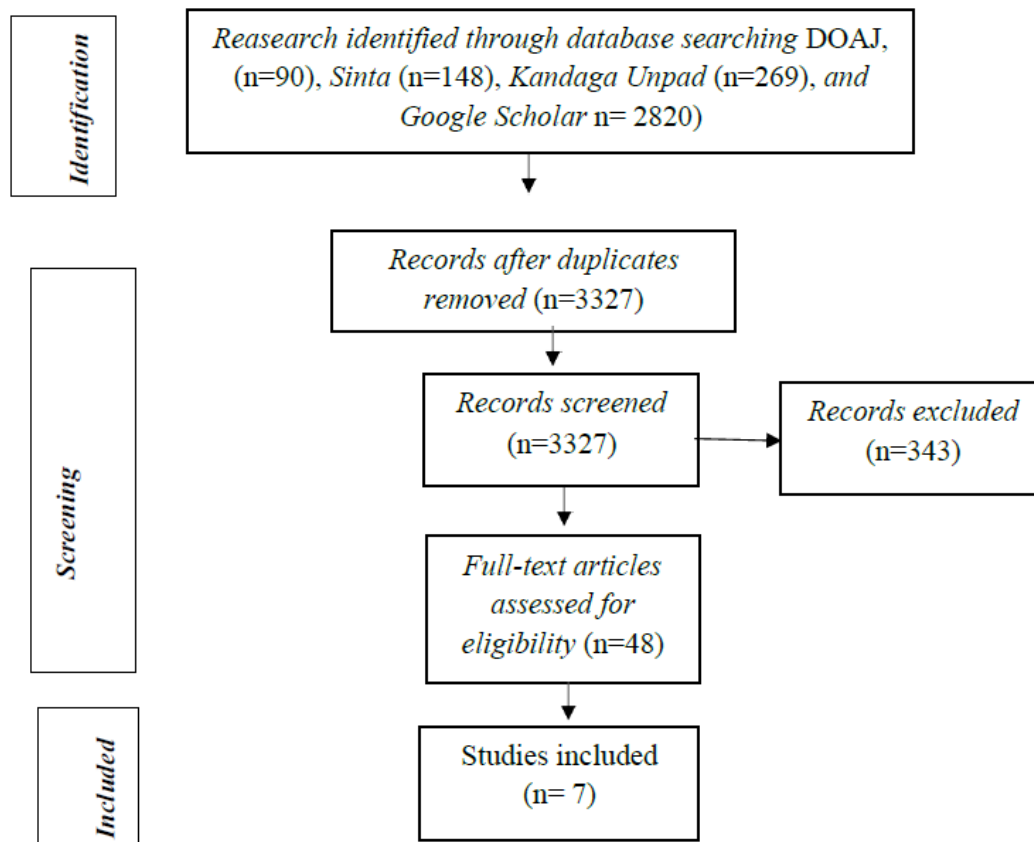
Identification

Reasearch identified through database searching DOAJ, (n=90), Sinta (n=148), Kandaga Unpad (n=269), and Google Scholar n= 2820)

Screening

Records after duplicates removed (n=3327)

Records screened (n=3327)

Records excluded (n=343)

Full-text articles assessed for eligibility (n=48)

Included

Studies included (n= 7)